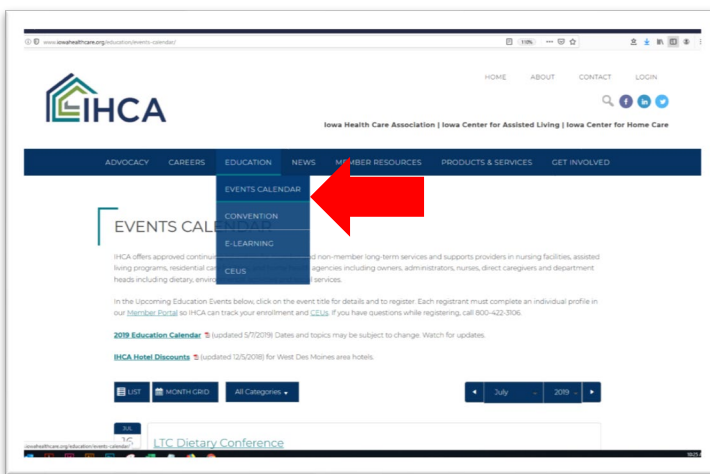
www.iowahealthcare.org/education/events-calendar/

110%

HOME ABOUT CONTACT LOGIN

IHCA

Iowa Health Care Association | Iowa Center for Assisted Living | Iowa Center for Home Care

ADVOCACY CAREERS EDUCATION NEWS MEMBER RESOURCES PRODUCTS & SERVICES GET INVOLVED

EVENTS CALENDAR
CONVENTION
E-LEARNING
CEUS

EVENTS CALENDAR

IHCA offers approved continu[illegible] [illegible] and non-member long-term services and supports providers in nursing facilities, assisted living programs, residential ca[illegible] agencies including owners, administrators, nurses, direct caregivers and department heads including dietary, enviro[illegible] services.

In the Upcoming Education Events below, click on the event title for details and to register. Each registrant must complete an individual profile in our Member Portal so IHCA can track your enrollment and CEUs. If you have questions while registering, call 800-422-3106.

2019 Education Calendar (updated 5/7/2019) Dates and topics may be subject to change. Watch for updates.

IHCA Hotel Discounts (updated 12/5/2018) for West Des Moines area hotels.

LIST MONTH GRID All Categories

July 2019

JUL 16

LTC Dietary Conference

iowahealthcare.org/education/events-calendar/